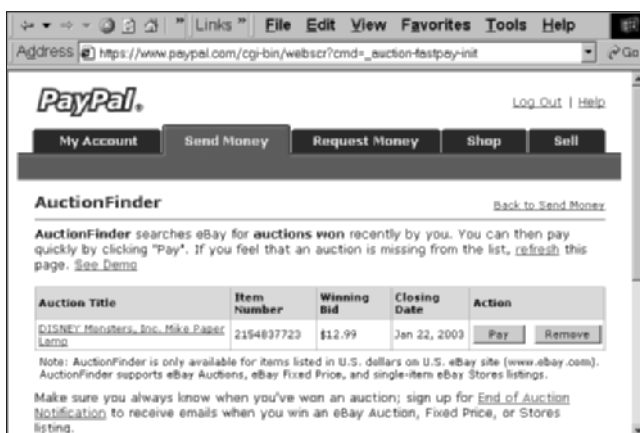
Links » File Edit View Favorites Tools Help

Address https://www.paypal.com/cgi-bin/webscr?cmd=_auction-fastpay-init

Go

PayPal.

Log Out | Help

My Account | Send Money | Request Money | Shop | Sell

AuctionFinder

Back to Send Money

AuctionFinder searches eBay for auctions won recently by you. You can then pay quickly by clicking "Pay". If you feel that an auction is missing from the list, refresh this page. See Demo

| Auction Title | Item Number | Winning Bid | Closing Date | Action |
|---|---|---|---|---|
| DISNEY Monsters, Inc. Mike Paper Lamp | 2154837723 | $12.99 | Jan 22, 2003 | Pay Remove |

Note: AuctionFinder is only available for items listed in U.S. dollars on U.S. eBay site (www.ebay.com). AuctionFinder supports eBay Auctions, eBay Fixed Price, and single-item eBay Stores listings.

Make sure you always know when you've won an auction; sign up for End of Auction Notification to receive emails when you win an eBay Auction, Fixed Price, or Stores listing.